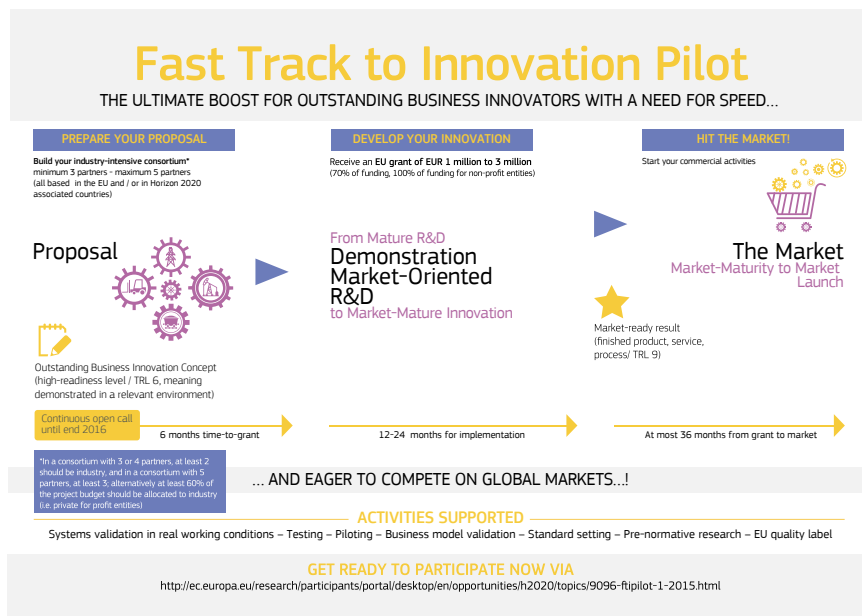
Fast Track to Innovation Pilot

THE ULTIMATE BOOST FOR OUTSTANDING BUSINESS INNOVATORS WITH A NEED FOR SPEED...

PREPARE YOUR PROPOSAL

Build your industry-intensive consortium* minimum 3 partners - maximum 5 partners (all based in the EU and / or in Horizon 2020 associated countries)

Proposal

Outstanding Business Innovation Concept (high-readiness level / TRL 6, meaning demonstrated in a relevant environment)

Continuous open call until end 2016

6 months time-to-grant

*In a consortium with 3 or 4 partners, at least 2 should be industry, and in a consortium with 5 partners, at least 3; alternatively at least 60% of the project budget should be allocated to industry (i.e. private for profit entities)

DEVELOP YOUR INNOVATION

Receive an EU grant of EUR 1 million to 3 million (70% of funding, 100% of funding for non-profit entities)

From Mature R&D
Demonstration
Market-Oriented
R&D
to Market-Mature Innovation

12-24 months for implementation

HIT THE MARKET!

Start your commercial activities

The Market
Market-Maturity to Market Launch

Market-ready result (finished product, service, process/ TRL 9)

At most 36 months from grant to market

... AND EAGER TO COMPETE ON GLOBAL MARKETS...!

ACTIVITIES SUPPORTED

Systems validation in real working conditions – Testing – Piloting – Business model validation – Standard setting – Pre-normative research – EU quality label

GET READY TO PARTICIPATE NOW VIA

http://ec.europa.eu/research/participants/portal/desktop/en/opportunities/h2020/topics/9096-ftipilot-1-2015.html